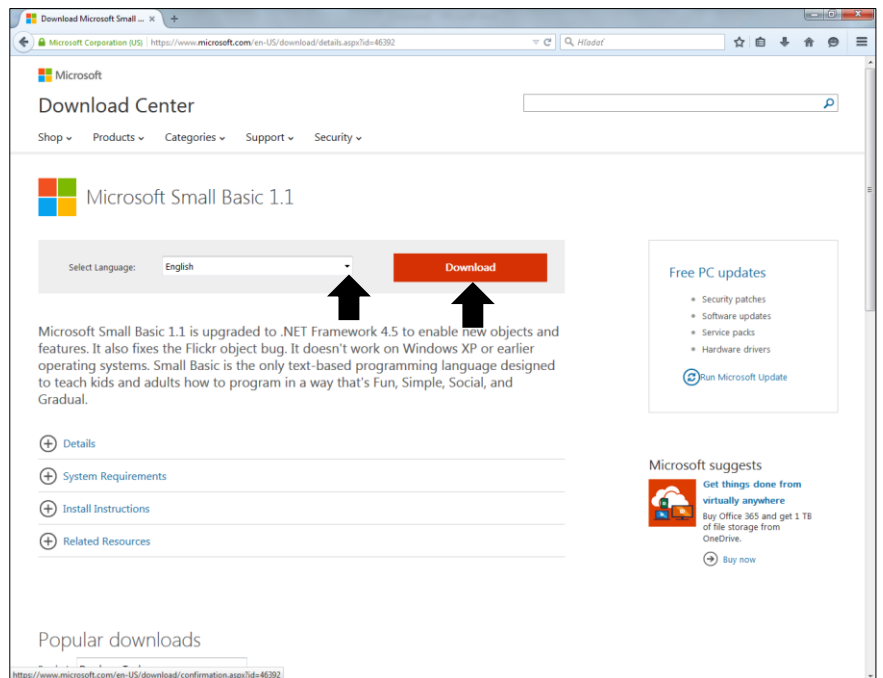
Download Microsoft Small ...

Microsoft Corporation (US) https://www.microsoft.com/en-US/download/details.aspx?id=46392

Hľadať

Microsoft

Download Center

Shop Products Categories Support Security

Microsoft Small Basic 1.1

Select Language: English

Download

Microsoft Small Basic 1.1 is upgraded to .NET Framework 4.5 to enable new objects and features. It also fixes the Flickr object bug. It doesn't work on Windows XP or earlier operating systems. Small Basic is the only text-based programming language designed to teach kids and adults how to program in a way that's Fun, Simple, Social, and Gradual.

Details

System Requirements

Install Instructions

Related Resources

Popular downloads

Free PC updates

- Security patches
- Software updates
- Service packs
- Hardware drivers

Run Microsoft Update

Microsoft suggests

Get things done from virtually anywhere

Buy Office 365 and get 1 TB of file storage from OneDrive.

Buy now

https://www.microsoft.com/en-US/download/confirmation.aspx?id=46392